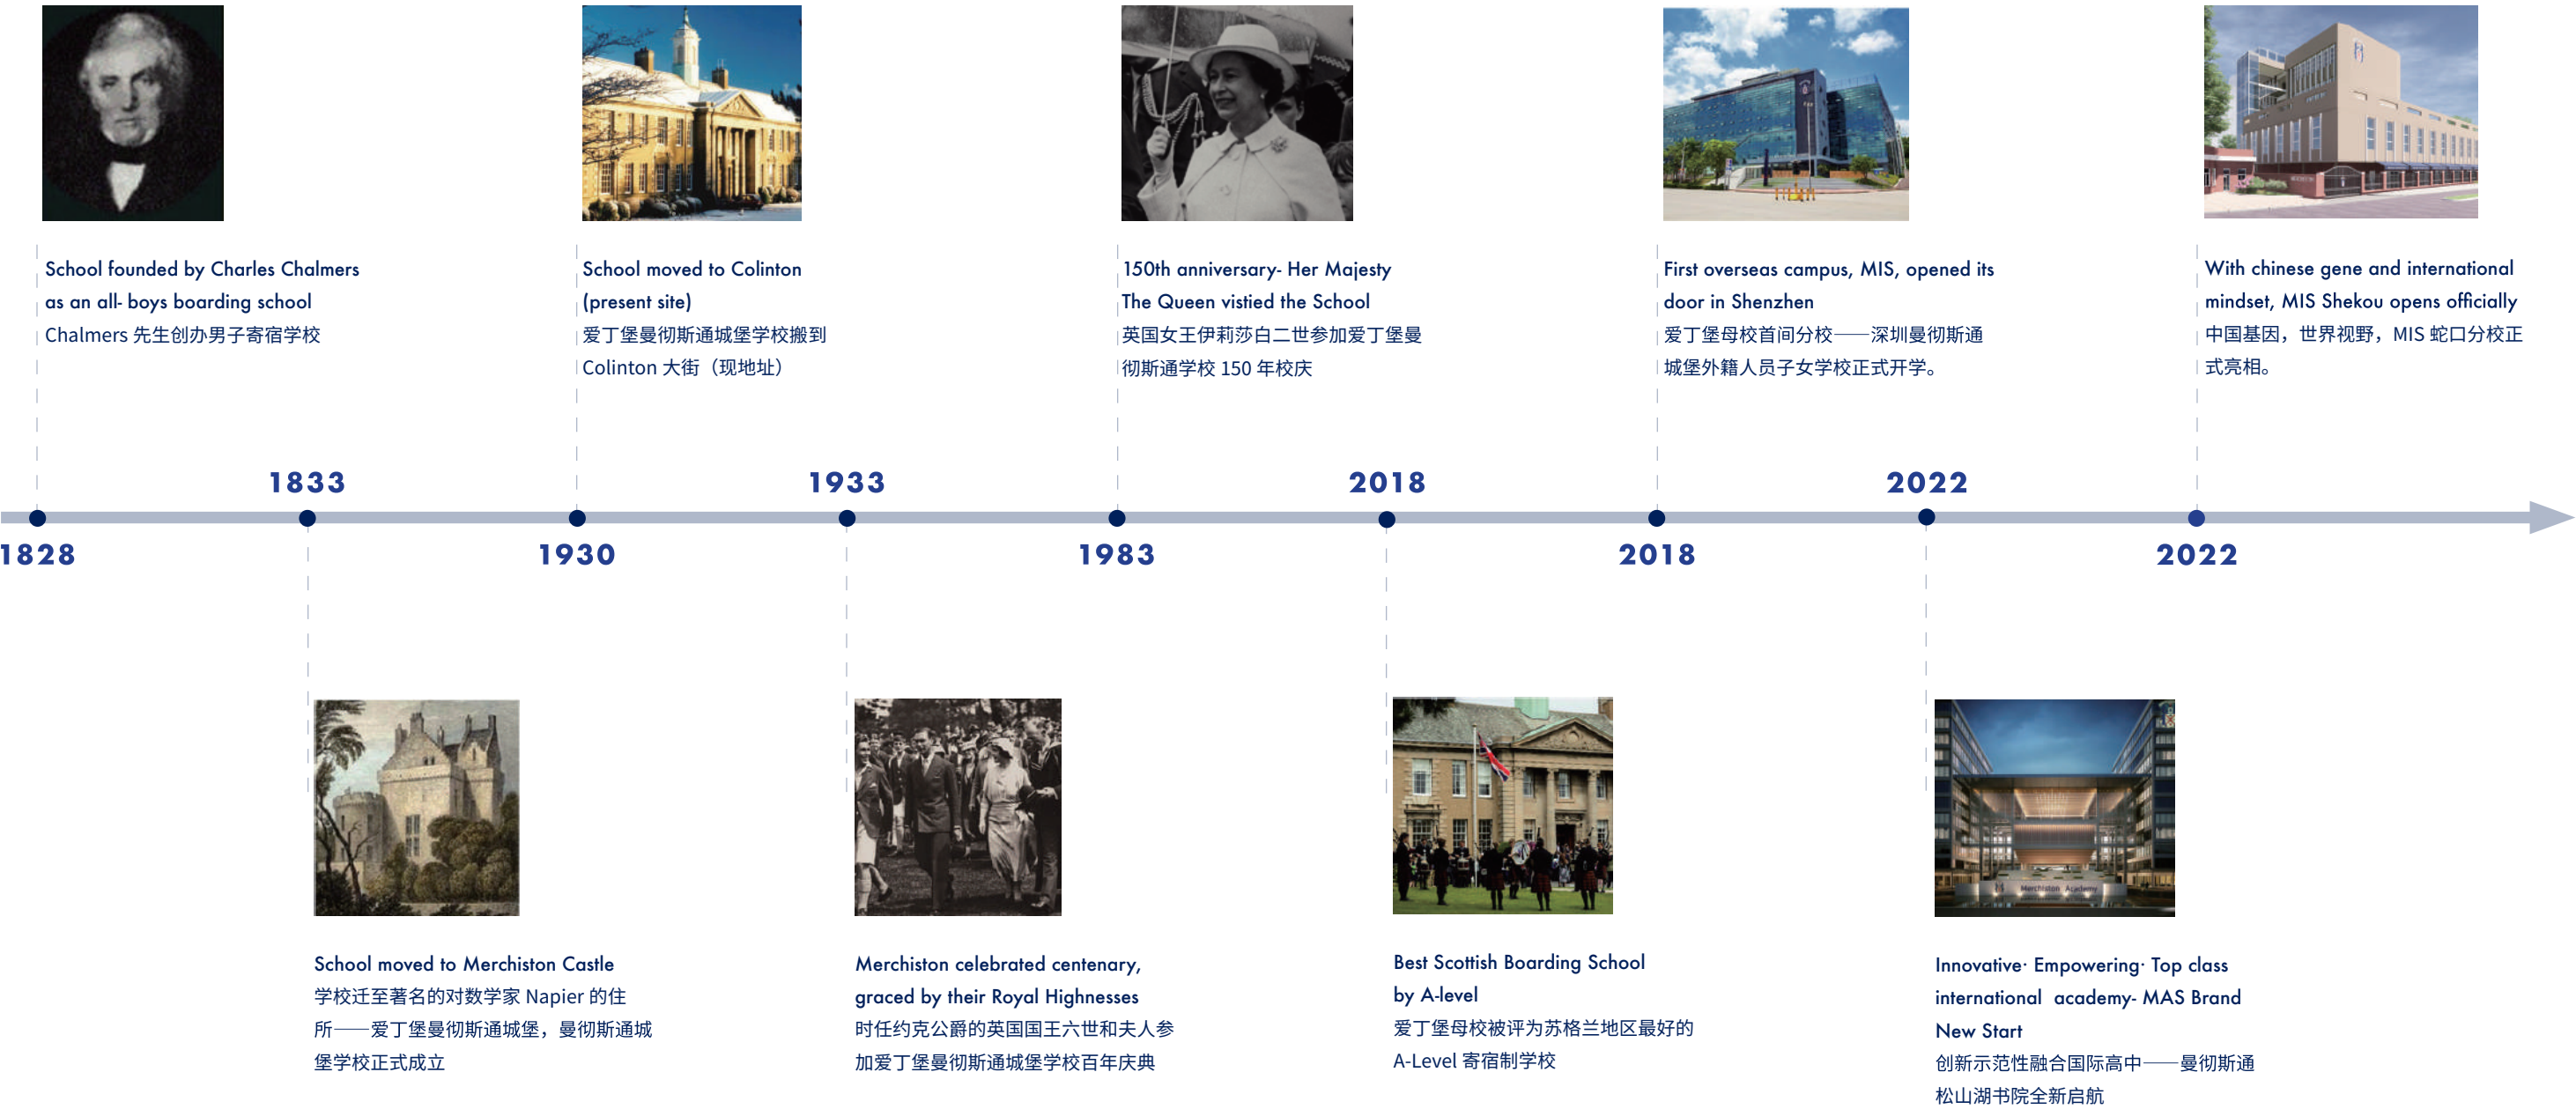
School founded by Charles Chalmers as an all- boys boarding school
Chalmers 先生创办男子寄宿学校

School moved to Colinton (present site)
爱丁堡曼彻斯通城堡学校搬到 Colinton 大街（现地址）

150th anniversary- Her Majesty The Queen vistied the School
英国女王伊莉莎白二世参加爱丁堡曼彻斯通学校 150 年校庆

First overseas campus, MIS, opened its door in Shenzhen
爱丁堡母校首间分校——深圳曼彻斯通城堡外籍人员子女学校正式开学。

With chinese gene and international mindset, MIS Shekou opens officially
中国基因，世界视野，MIS 蛇口分校正式亮相。

1833

1933

2018

2022

1828

1930

1983

2018

2022

School moved to Merchiston Castle
学校迁至著名的对数学家 Napier 的住所——爱丁堡曼彻斯通城堡，曼彻斯通城堡学校正式成立

Merchiston celebrated centenary, graced by their Royal Highnesses
时任约克公爵的英国国王六世和夫人参加爱丁堡曼彻斯通城堡学校百年庆典

Best Scottish Boarding School by A-level
爱丁堡母校被评为苏格兰地区最好的 A-Level 寄宿制学校

Innovative· Empowering· Top class international academy- MAS Brand New Start
创新示范性融合国际高中——曼彻斯通松山湖书院全新启航